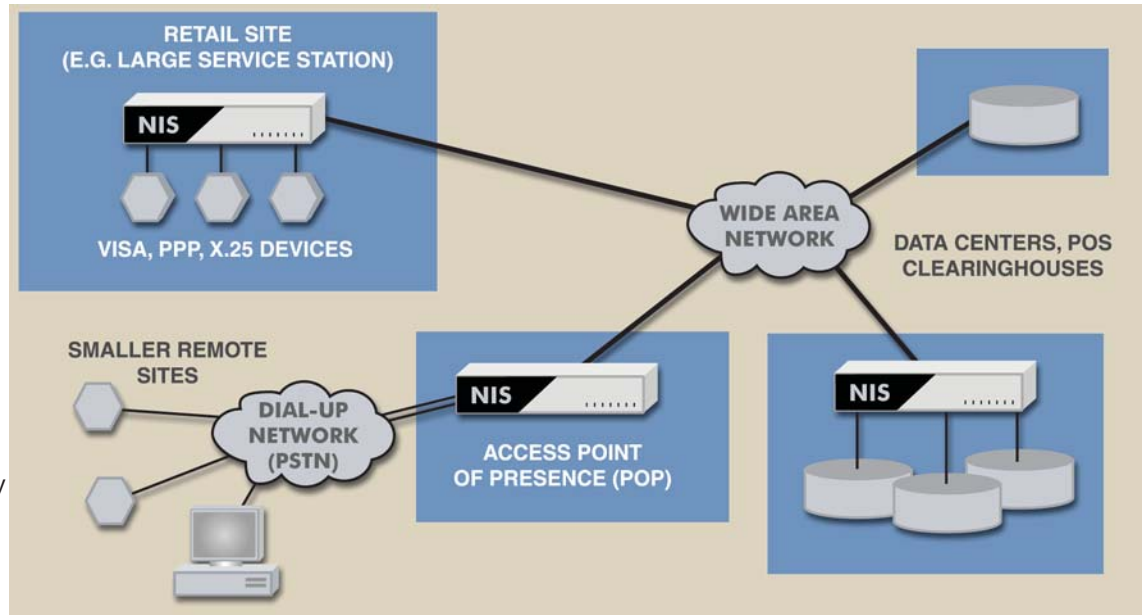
RETAIL SITE
(E.G. LARGE SERVICE STATION)

NIS

VISA, PPP, X.25 DEVICES

WIDE AREA NETWORK

DATA CENTERS, POS CLEARINGHOUSES

SMALLER REMOTE SITES

DIAL-UP NETWORK (PSTN)

NIS

ACCESS POINT OF PRESENCE (POP)

NIS